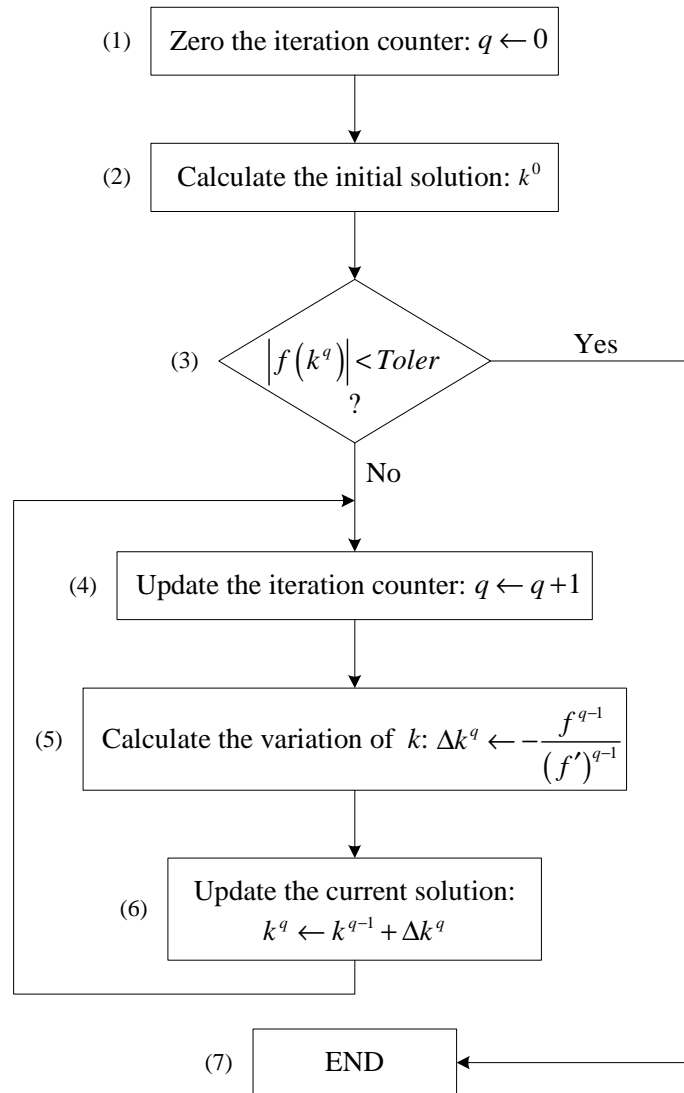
(1) Zero the iteration counter: $q \leftarrow 0$

(2) Calculate the initial solution: $k^0$

(3) $\left|f\left(k^q\right)\right| < Toler$ ?

Yes

No

(4) Update the iteration counter: $q \leftarrow q+1$

(5) Calculate the variation of $k$: $\Delta k^q \leftarrow -\frac{f^{q-1}}{\left(f'\right)^{q-1}}$

(6) Update the current solution: $k^q \leftarrow k^{q-1} + \Delta k^q$

(7) END